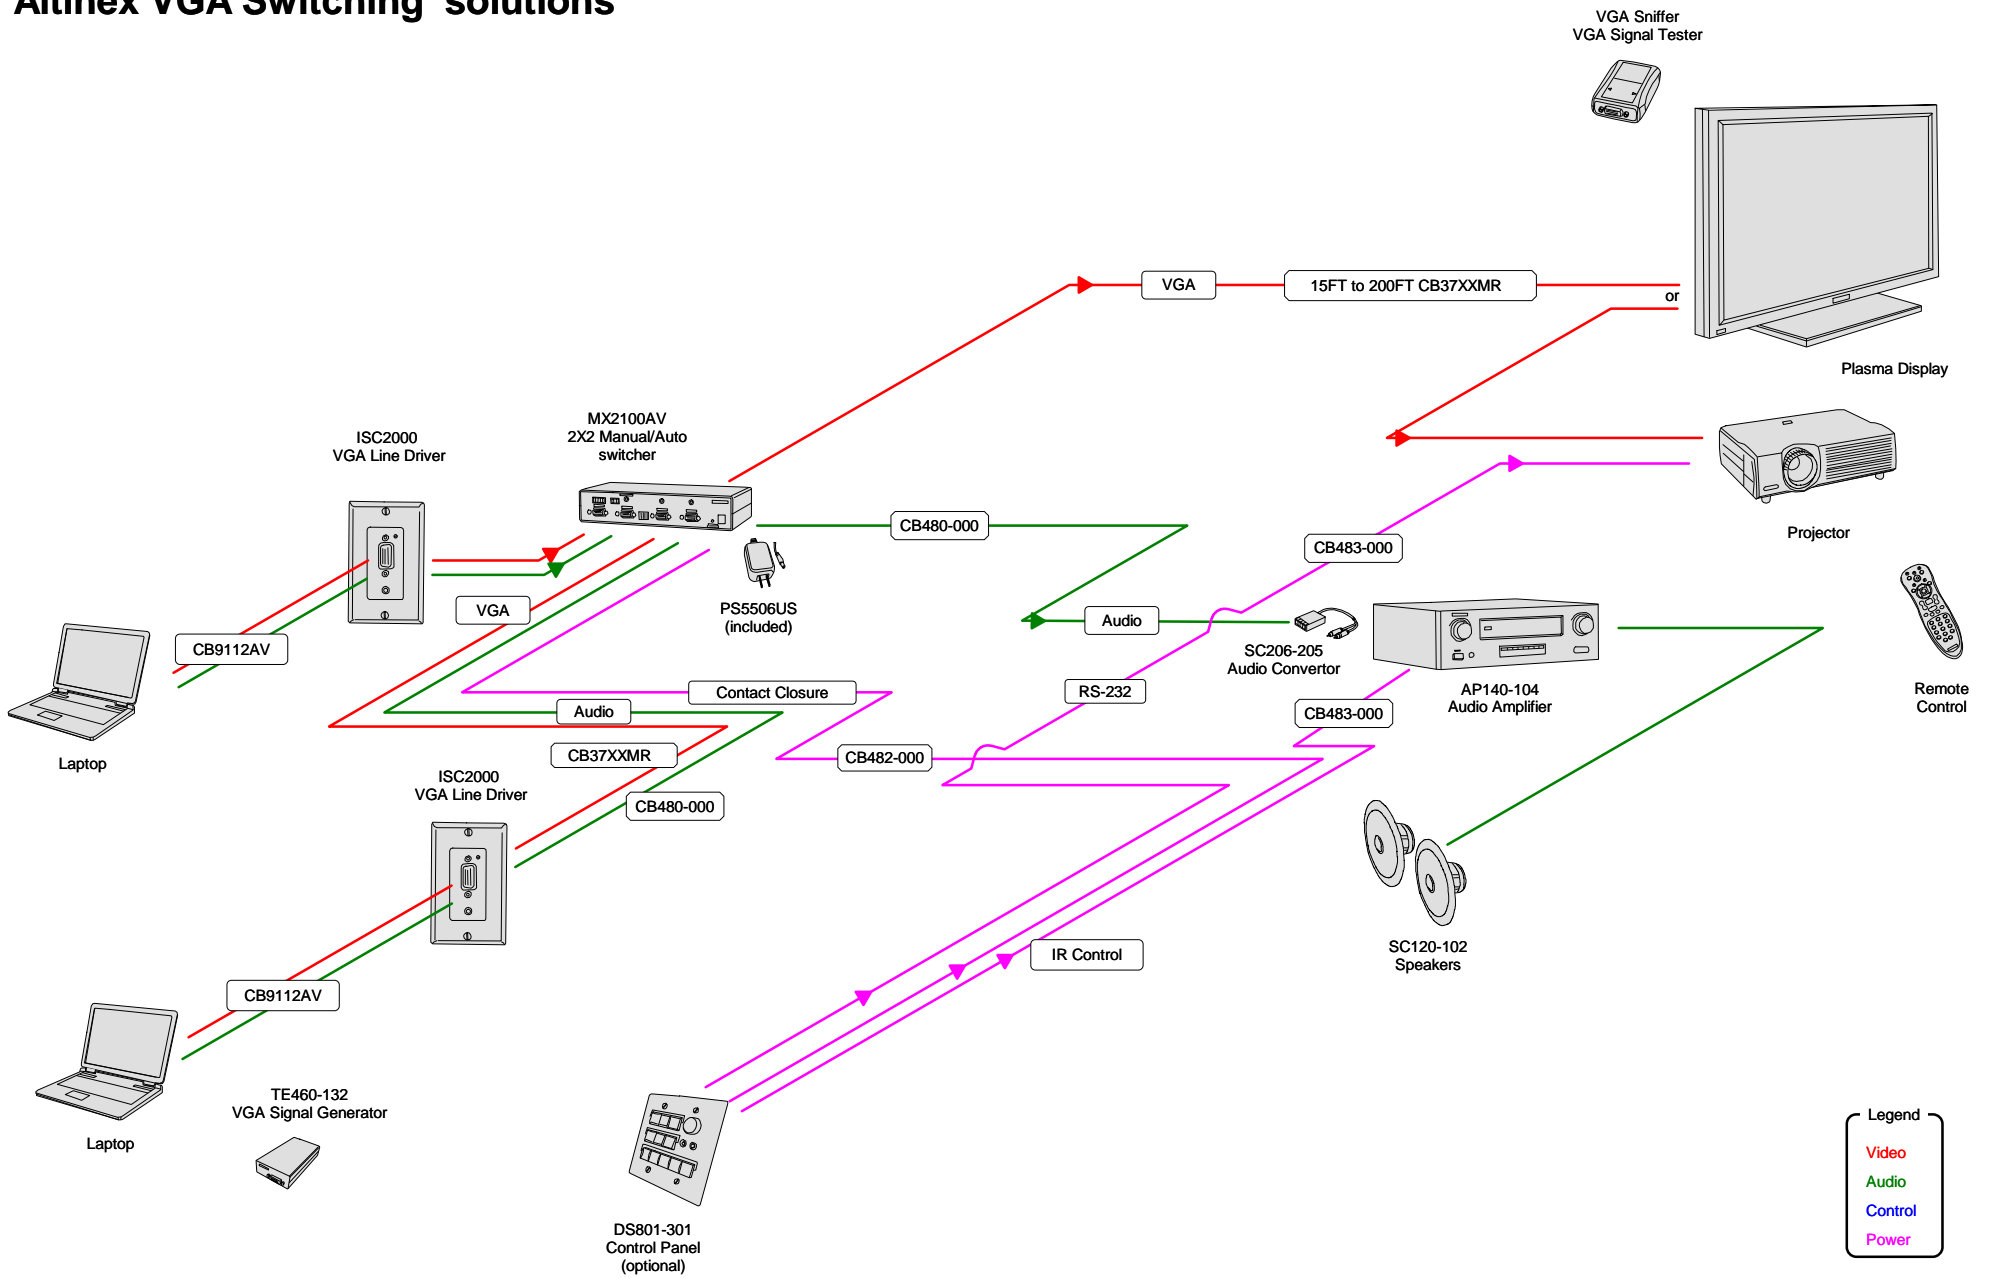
Altinex VGA Switching solutions

VGA Sniffer
VGA Signal Tester

VGA

15FT to 200FT CB37XXMR

or

Plasma Display

Projector

ISC2000
VGA Line Driver

MX2100AV
2X2 Manual/Auto
switcher

CB480-000

CB483-000

VGA

PS5506US
(included)

Audio

SC206-205
Audio Convertor

AP140-104
Audio Amplifier

Remote
Control

CB9112AV

Laptop

Contact Closure

Audio

RS-232

CB483-000

CB37XXMR

CB482-000

ISC2000
VGA Line Driver

CB480-000

SC120-102
Speakers

IR Control

CB9112AV

Laptop

TE460-132
VGA Signal Generator

DS801-301
Control Panel
(optional)

Legend
Video
Audio
Control
Power